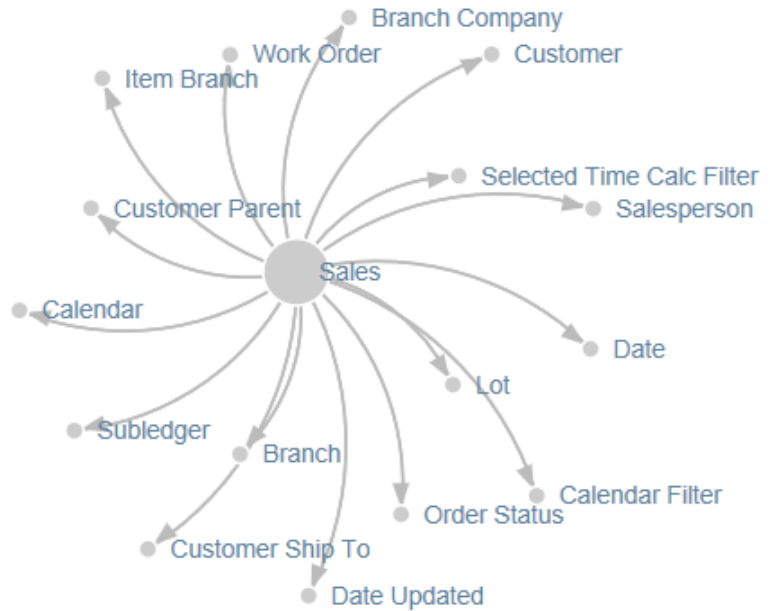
Branch Company
Work Order
Customer
Item Branch
Selected Time Calc Filter
Customer Parent
Salesperson
Sales
Calendar
Date
Lot
Subledger
Branch
Calendar Filter
Order Status
Customer Ship To
Date Updated